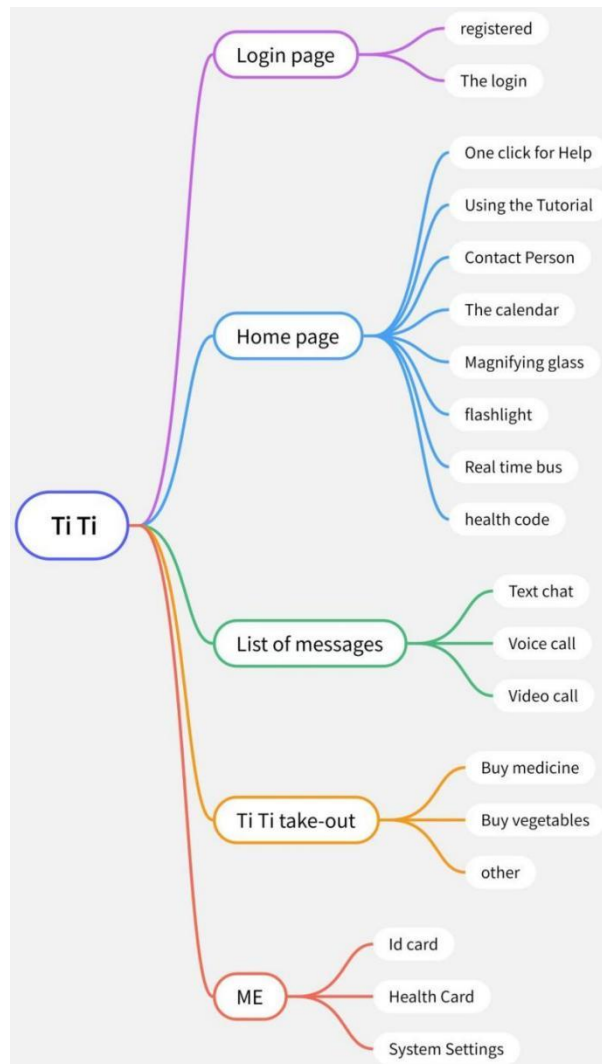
Ti Ti

Login page

registered

The login

Home page

One click for Help

Using the Tutorial

Contact Person

The calendar

Magnifying glass

flashlight

Real time bus

health code

List of messages

Text chat

Voice call

Video call

Ti Ti take-out

Buy medicine

Buy vegetables

other

ME

Id card

Health Card

System Settings